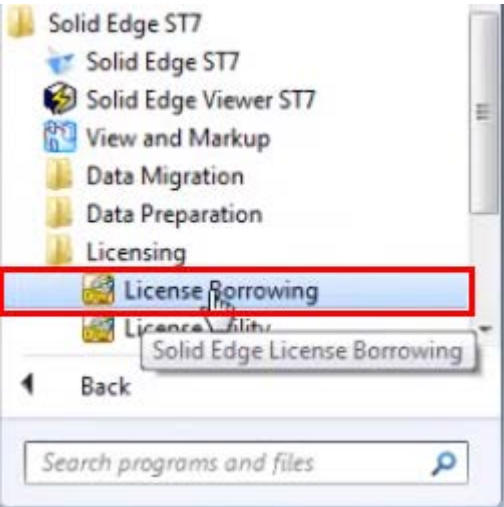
Solid Edge ST7
Solid Edge ST7
Solid Edge Viewer ST7
View and Markup
Data Migration
Data Preparation
Licensing
License Borrowing
License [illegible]ility
Solid Edge License Borrowing
Back
Search programs and files